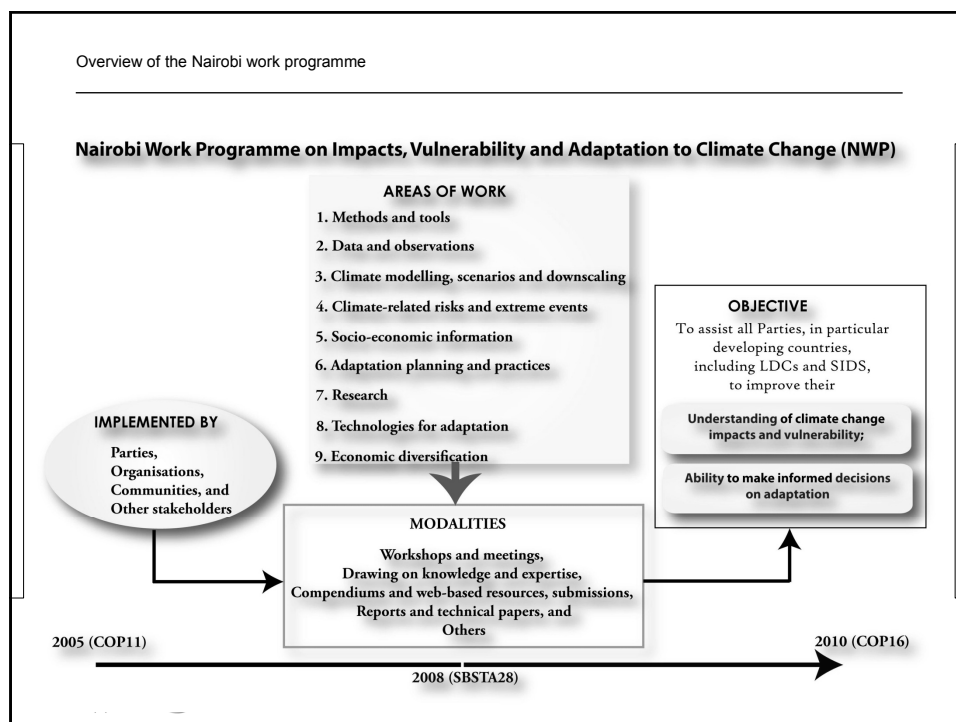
Overview of the Nairobi work programme

Nairobi Work Programme on Impacts, Vulnerability and Adaptation to Climate Change (NWP)

AREAS OF WORK

1. Methods and tools
2. Data and observations
3. Climate modelling, scenarios and downscaling
4. Climate-related risks and extreme events
5. Socio-economic information
6. Adaptation planning and practices
7. Research
8. Technologies for adaptation
9. Economic diversification

OBJECTIVE

To assist all Parties, in particular developing countries, including LDCs and SIDS, to improve their

Understanding of climate change impacts and vulnerability;

Ability to make informed decisions on adaptation

IMPLEMENTED BY

Parties, Organisations, Communities, and Other stakeholders

MODALITIES

Workshops and meetings, Drawing on knowledge and expertise, Compendiums and web-based resources, submissions, Reports and technical papers, and Others

2005 (COP11)

2010 (COP16)

2008 (SBSTA28)